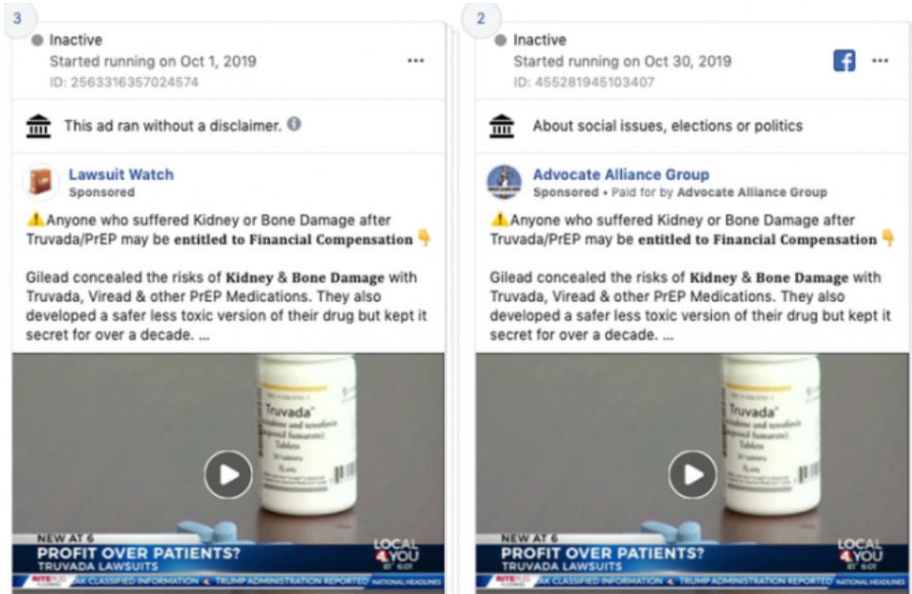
3

Inactive
Started running on Oct 1, 2019
ID: 2563316357024574
...

This ad ran without a disclaimer.

Lawsuit Watch
Sponsored

⚠️Anyone who suffered Kidney or Bone Damage after Truvada/PrEP may be entitled to Financial Compensation 👇

Gilead concealed the risks of Kidney & Bone Damage with Truvada, Viread & other PrEP Medications. They also developed a safer less toxic version of their drug but kept it secret for over a decade. ...

Truvada

NEW AT 6
PROFIT OVER PATIENTS?
TRUVADA LAWSUITS
LOCAL 4 YOU
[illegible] CLASSIFIED INFORMATION  TRUMP ADMINISTRATION REPORTED  NATIONAL HEADLINES

2

Inactive
Started running on Oct 30, 2019
ID: 455281945103407
...

About social issues, elections or politics

Advocate Alliance Group
Sponsored • Paid for by Advocate Alliance Group

⚠️Anyone who suffered Kidney or Bone Damage after Truvada/PrEP may be entitled to Financial Compensation 👇

Gilead concealed the risks of Kidney & Bone Damage with Truvada, Viread & other PrEP Medications. They also developed a safer less toxic version of their drug but kept it secret for over a decade. ...

Truvada

NEW AT 6
PROFIT OVER PATIENTS?
TRUVADA LAWSUITS
LOCAL 4 YOU
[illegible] CLASSIFIED INFORMATION  TRUMP ADMINISTRATION REPORTED  NATIONAL HEADLINES